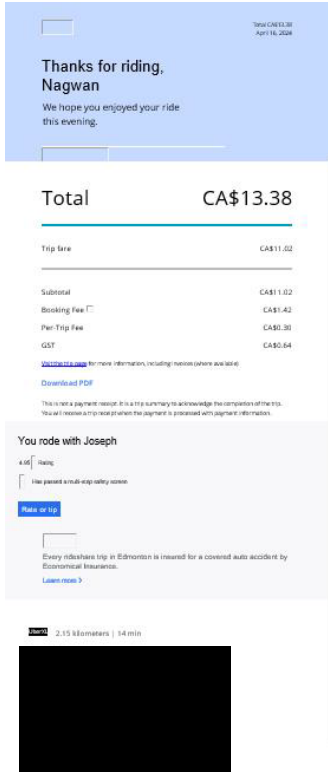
Total CA$13.38
April 16, 2024

Thanks for riding, Nagwan

We hope you enjoyed your ride this evening.

Total CA$13.38

Trip fare CA$11.02

Subtotal CA$11.02

Booking Fee CA$1.42

Per-Trip Fee CA$0.30

GST CA$0.64

Visit the trip page for more information, including invoices (where available)

Download PDF

This is not a payment receipt. It is a trip summary to acknowledge the completion of the trip. You will receive a trip receipt when the payment is processed with payment information.

You rode with Joseph

4.96 Rating

Has passed a multi-step safety screen

Rate or tip

Every rideshare trip in Edmonton is insured for a covered auto accident by Economical Insurance.

Learn more >

UberX 2.15 kilometers | 14 min